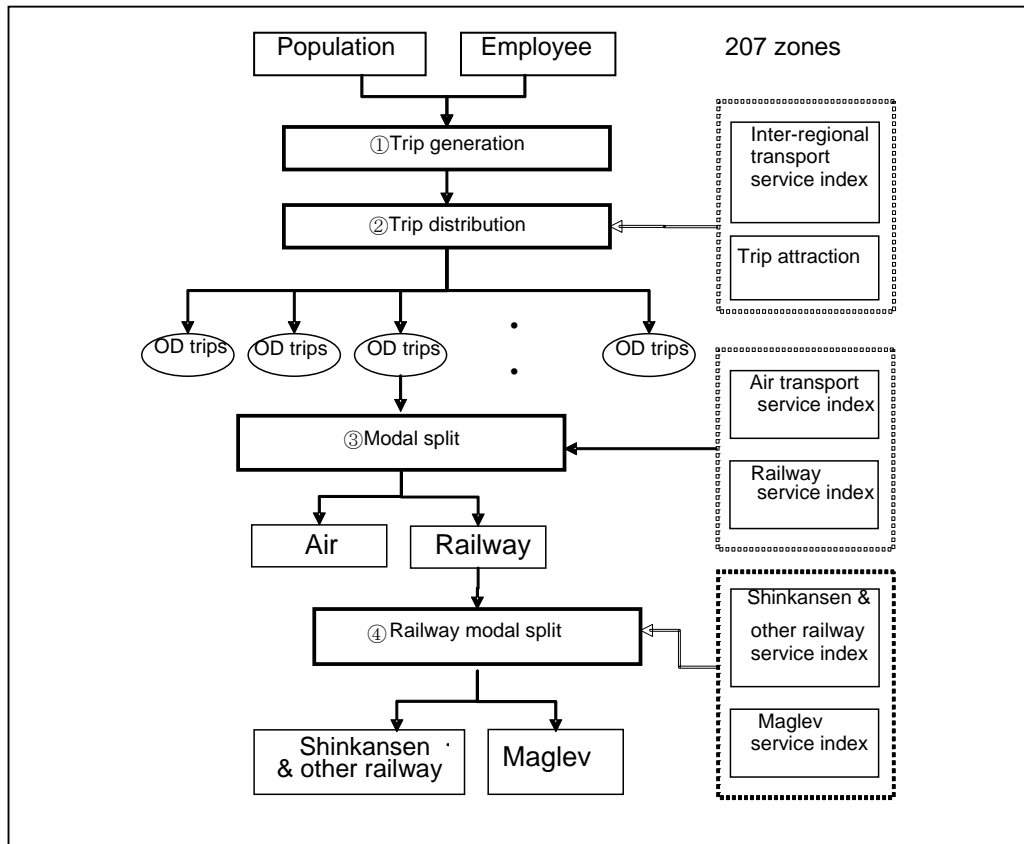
Population

Employee

207 zones

①Trip generation

Inter-regional transport service index

②Trip distribution

Trip attraction

OD trips

OD trips

OD trips

OD trips

Air transport service index

③Modal split

Railway service index

Air

Railway

Shinkansen & other railway service index

④Railway modal split

Maglev service index

Shinkansen & other railway

Maglev